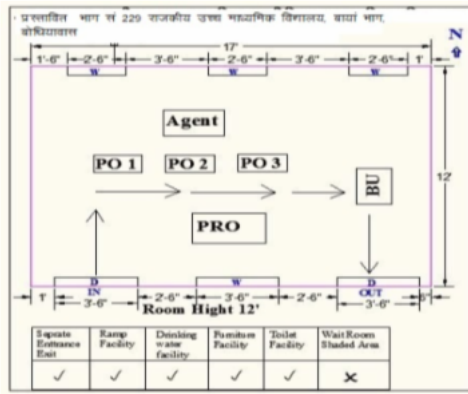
प्रस्तावित भाग सं 229 राजकीय उच्च माध्यमिक विद्यालय, बायां भाग, बोधियावास

N

17'

1'-6" 2'-6" 3'-6" 2'-6" 3'-6" 2'-6" 1'

W W W

Agent

PO 1 PO 2 PO 3

BU

12'

PRO

D IN W D OUT

1' 3'-6" 2'-6" 3'-6" 2'-6" 3'-6" 5'

Room Hight 12'

| Saparate Entrance Exit | Ramp Facility | Drinking water facility | Furniture Facility | Toilet Facility | Wait Room Shaded Area |
|---|---|---|---|---|---|
| ✓ | ✓ | ✓ | ✓ | ✓ | ✕ |